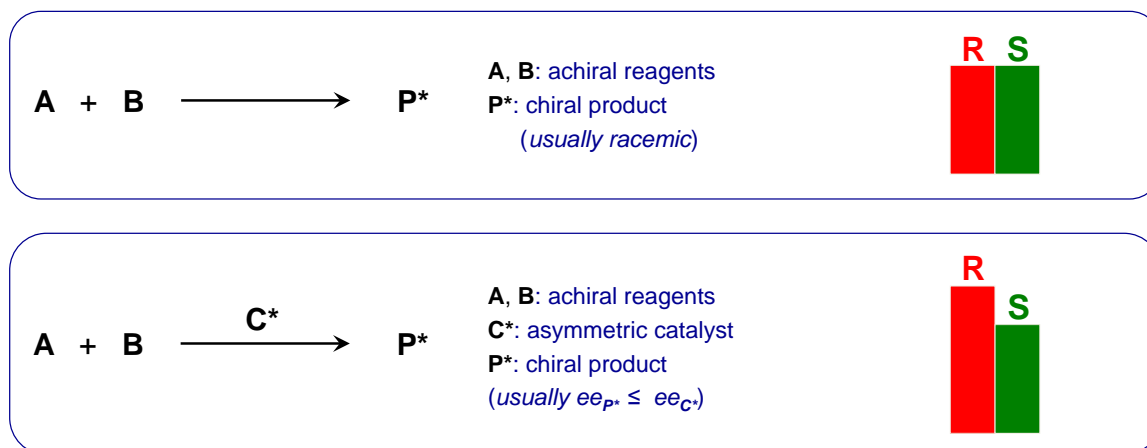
A + B $\longrightarrow$ P*

A, B: achiral reagents
P*: chiral product
(usually racemic)

R S

A + B $\xrightarrow{C^*}$ P*

A, B: achiral reagents
C*: asymmetric catalyst
P*: chiral product
(usually $ee_{P^*} \leq ee_{C^*}$)

R S